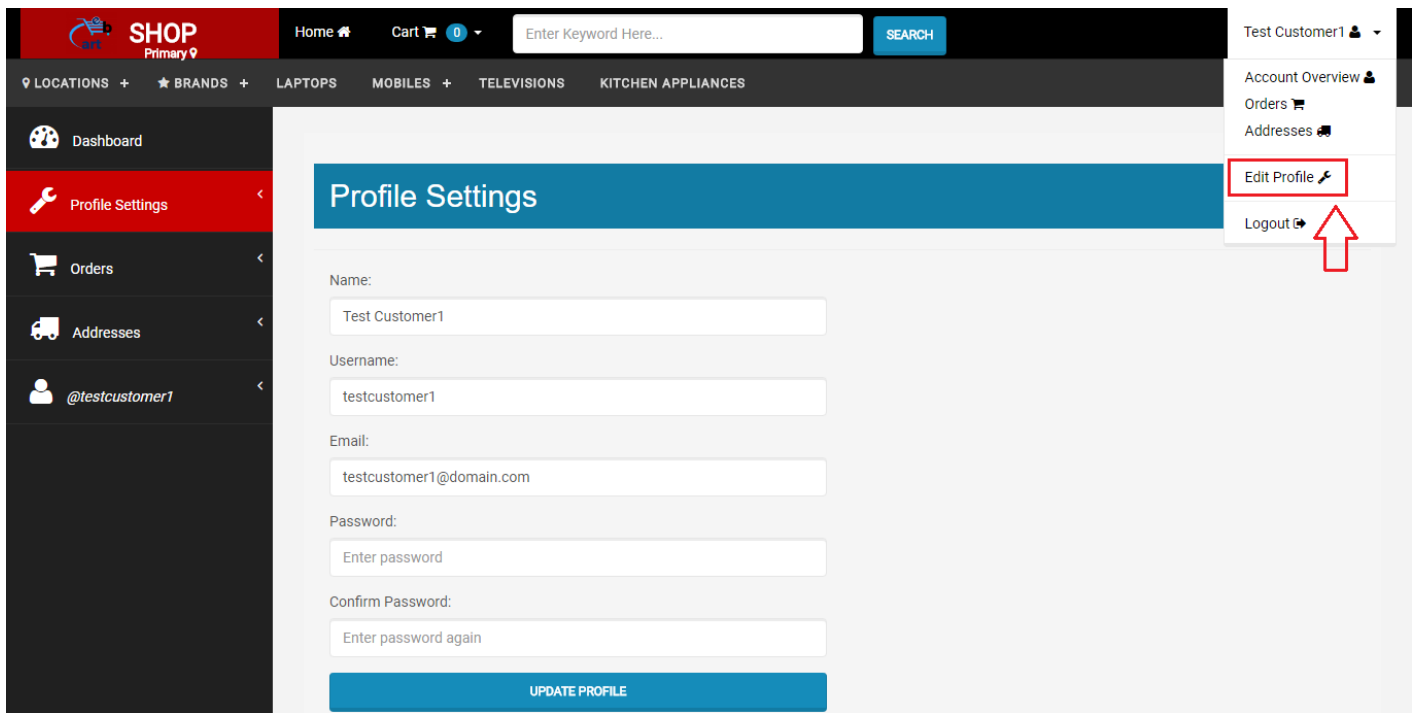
Cart SHOP Primary

Home

Cart 0

Enter Keyword Here...

SEARCH

Test Customer1

LOCATIONS + BRANDS + LAPTOPS MOBILES + TELEVISIONS KITCHEN APPLIANCES

Account Overview
Orders
Addresses
Edit Profile
Logout

Dashboard
Profile Settings
Orders
Addresses
@testcustomer1

Profile Settings

Name:
Test Customer1
Username:
testcustomer1
Email:
testcustomer1@domain.com
Password:
Enter password
Confirm Password:
Enter password again
UPDATE PROFILE